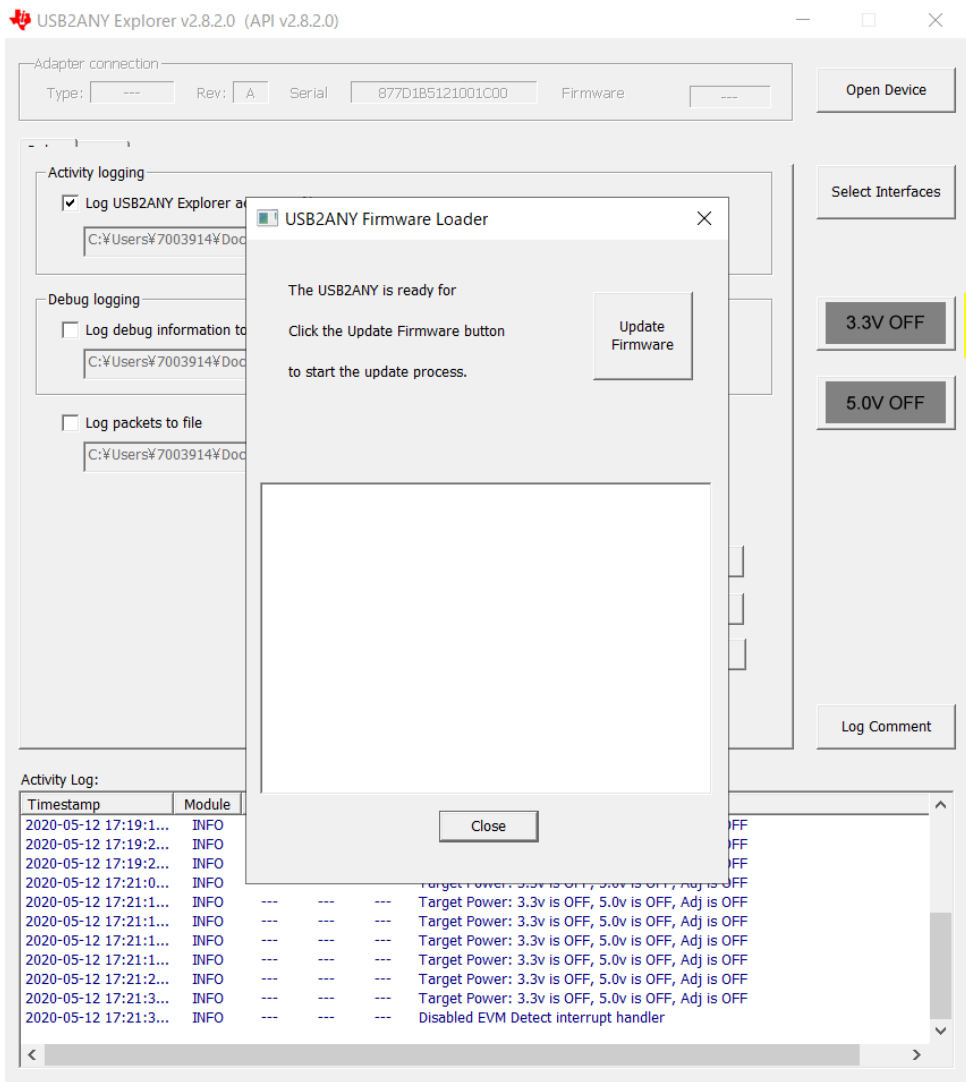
USB2ANY Explorer v2.8.2.0 (API v2.8.2.0)

Adapter connection
Type: --- Rev: A Serial 877D1B5121001C00 Firmware ---

Open Device

Activity logging
☑ Log USB2ANY Explorer a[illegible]
C:¥Users¥7003914¥Doc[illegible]

Debug logging
☐ Log debug information to
C:¥Users¥7003914¥Doc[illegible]

☐ Log packets to file
C:¥Users¥7003914¥Doc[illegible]

Select Interfaces

3.3V OFF

5.0V OFF

Log Comment

USB2ANY Firmware Loader

The USB2ANY is ready for

Click the Update Firmware button

to start the update process.

Update Firmware

Close

Activity Log:

| Timestamp | Module | | | | |
|---|---|---|---|---|---|
| 2020-05-12 17:19:1... | INFO | | | | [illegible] OFF |
| 2020-05-12 17:19:2... | INFO | | | | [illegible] OFF |
| 2020-05-12 17:19:2... | INFO | | | | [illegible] OFF |
| 2020-05-12 17:21:0... | INFO | | | | Target Power: 3.3v is OFF, 5.0v is OFF, Adj is OFF |
| 2020-05-12 17:21:1... | INFO | --- | --- | --- | Target Power: 3.3v is OFF, 5.0v is OFF, Adj is OFF |
| 2020-05-12 17:21:1... | INFO | --- | --- | --- | Target Power: 3.3v is OFF, 5.0v is OFF, Adj is OFF |
| 2020-05-12 17:21:1... | INFO | --- | --- | --- | Target Power: 3.3v is OFF, 5.0v is OFF, Adj is OFF |
| 2020-05-12 17:21:1... | INFO | --- | --- | --- | Target Power: 3.3v is OFF, 5.0v is OFF, Adj is OFF |
| 2020-05-12 17:21:2... | INFO | --- | --- | --- | Target Power: 3.3v is OFF, 5.0v is OFF, Adj is OFF |
| 2020-05-12 17:21:3... | INFO | --- | --- | --- | Target Power: 3.3v is OFF, 5.0v is OFF, Adj is OFF |
| 2020-05-12 17:21:3... | INFO | --- | --- | --- | Disabled EVM Detect interrupt handler |